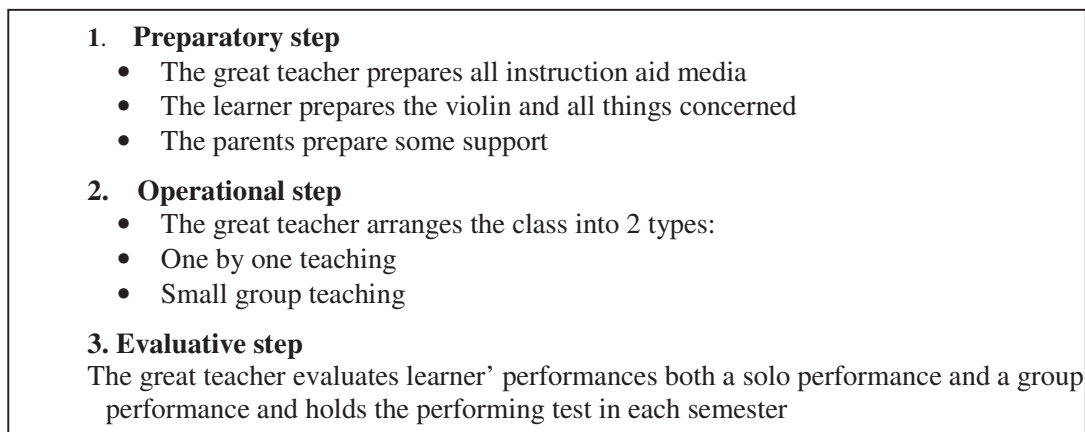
1. **Preparatory step**
- The great teacher prepares all instruction aid media
- The learner prepares the violin and all things concerned
- The parents prepare some support

2. **Operational step**
- The great teacher arranges the class into 2 types:
- One by one teaching
- Small group teaching

3. **Evaluative step**
The great teacher evaluates learner' performances both a solo performance and a group performance and holds the performing test in each semester